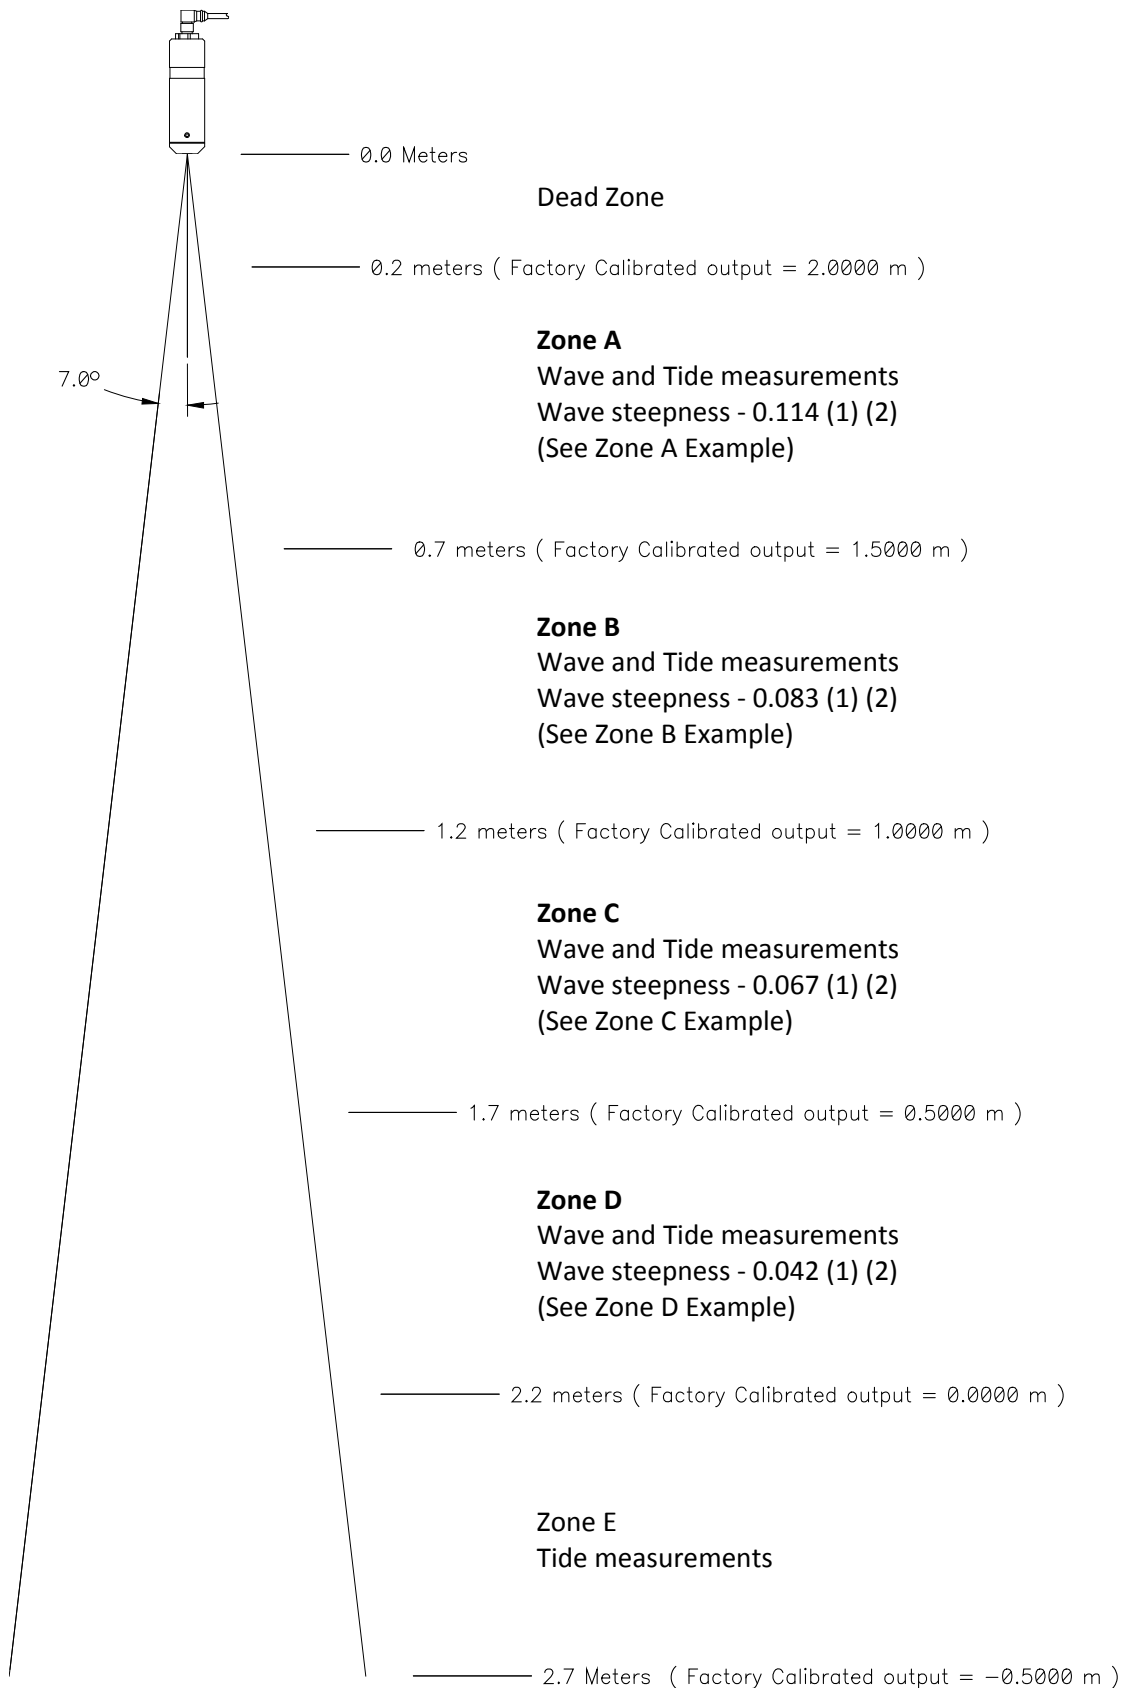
0.0 Meters

Dead Zone

0.2 meters ( Factory Calibrated output = 2.0000 m )

7.0°

**Zone A**
Wave and Tide measurements
Wave steepness - 0.114 (1) (2)
(See Zone A Example)

0.7 meters ( Factory Calibrated output = 1.5000 m )

**Zone B**
Wave and Tide measurements
Wave steepness - 0.083 (1) (2)
(See Zone B Example)

1.2 meters ( Factory Calibrated output = 1.0000 m )

**Zone C**
Wave and Tide measurements
Wave steepness - 0.067 (1) (2)
(See Zone C Example)

1.7 meters ( Factory Calibrated output = 0.5000 m )

**Zone D**
Wave and Tide measurements
Wave steepness - 0.042 (1) (2)
(See Zone D Example)

2.2 meters ( Factory Calibrated output = 0.0000 m )

Zone E
Tide measurements

2.7 Meters ( Factory Calibrated output = −0.5000 m )